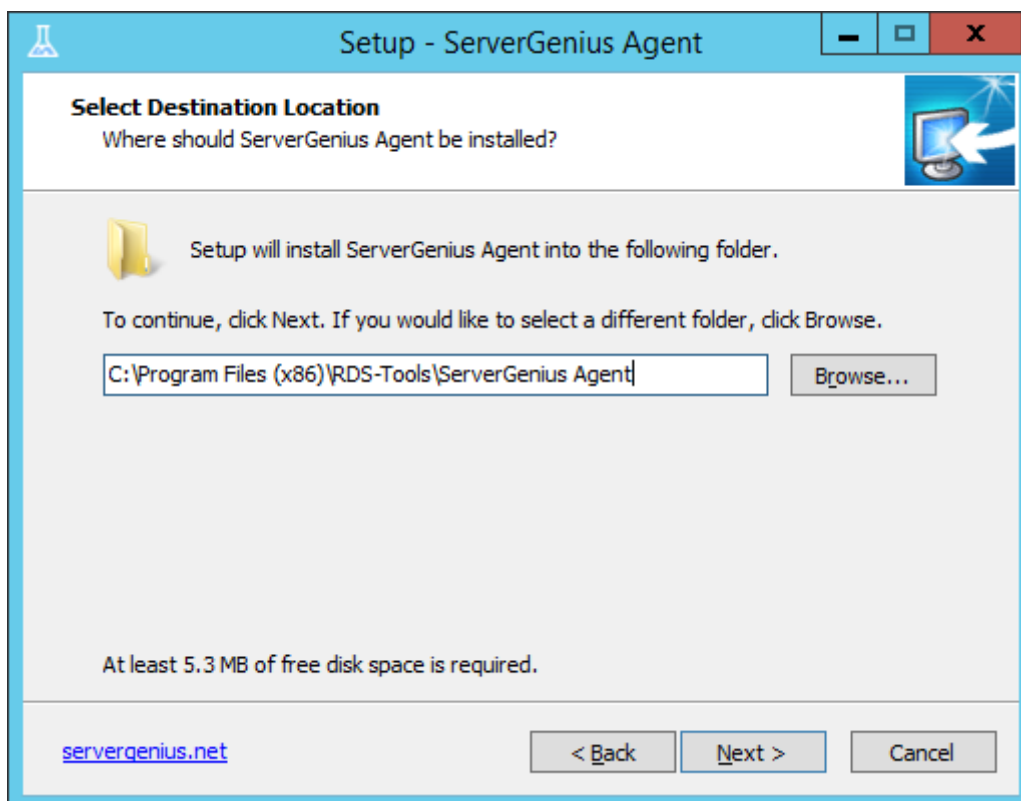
Setup - ServerGenius Agent

Select Destination Location
Where should ServerGenius Agent be installed?

Setup will install ServerGenius Agent into the following folder.

To continue, click Next. If you would like to select a different folder, click Browse.

C:\Program Files (x86)\RDS-Tools\ServerGenius Agent

Browse...

At least 5.3 MB of free disk space is required.

servergenius.net

< Back

Next >

Cancel